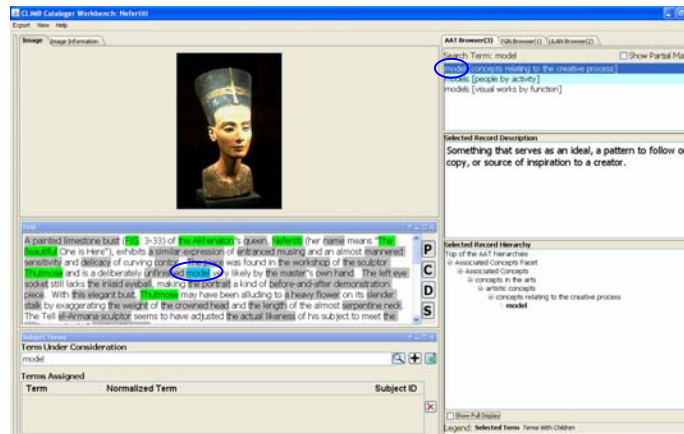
CLiMB Cataloger Workbench: Nefertiti

Export View Help

Image Image Information

Text

A painted limestone bust (FIG. 3-33) of the Akhenaton's queen, Nefertiti (her name means "The Beautiful One is Here"), exhibits a similar expression of entranced musing and an almost mannered sensitivity and delicacy of curving contour. The piece was found in the workshop of the sculptor Thutmose and is a deliberately unfinished model very likely by the master's own hand. The left eye socket still lacks the inlaid eyeball, making the portrait a kind of before-and-after demonstration piece. With this elegant bust, Thutmose may have been alluding to a heavy flower on its slender stalk by exaggerating the weight of the crowned head and the length of the almost serpentine neck. The Tell el-Armana sculptor seems to have adjusted the actual likeness of his subject to meet the

P
C
D
S

Subject Terms

Term Under Consideration

model

Terms Assigned

| Term | Normalized Term | Subject ID |
|---|---|---|

AAT Browser(3) TGN Browser(1) ULAN Browser(2)

Search Term: model

Show Partial Ma

models [concepts relating to the creative process]
models [people by activity]
models [visual works by function]

Selected Record Description

Something that serves as an ideal, a pattern to follow o copy, or source of inspiration to a creator.

Selected Record Hierarchy

Top of the AAT hierarchies
Associated Concepts Facet
Associated Concepts
concepts in the arts
artistic concepts
concepts relating to the creative process
model

Show Full Display

Legend: Selected Terms Terms With Children